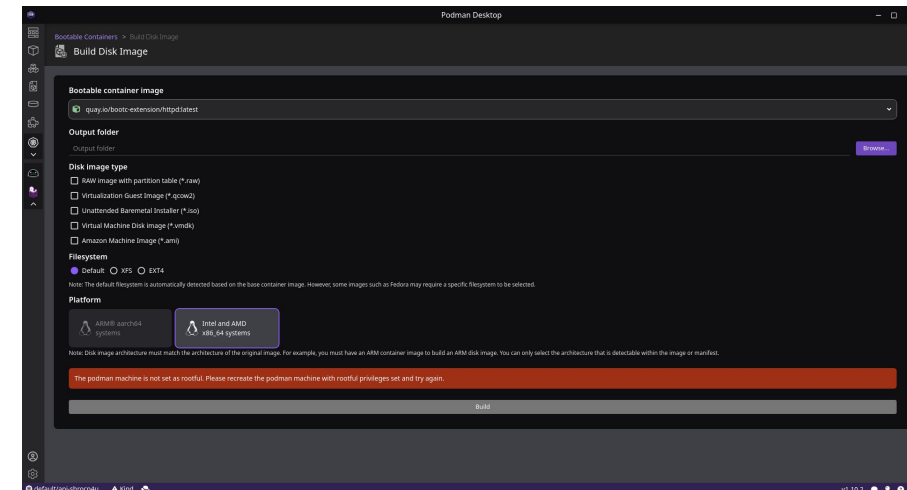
Podman Desktop

Bootable Containers > Build Disk Image

Build Disk Image

Bootable container image

quay.io/bootc-extension/httpd:latest

Output folder

Output folder

Browse...

Disk image type

RAW image with partition table (*.raw)

Virtualization Guest Image (*.qcow2)

Unattended Baremetal Installer (*.iso)

Virtual Machine Disk image (*.vmdk)

Amazon Machine Image (*.ami)

Filesystem

Default XFS EXT4

Note: The default filesystem is automatically detected based on the base container image. However, some images such as Fedora may require a specific filesystem to be selected.

Platform

ARM® aarch64 systems

Intel and AMD x86_64 systems

Note: Disk image architecture must match the architecture of the original image. For example, you must have an ARM container image to build an ARM disk image. You can only select the architecture that is detectable within the image or manifest.

The podman machine is not set as rootful. Please recreate the podman machine with rootful privileges set and try again.

Build

default/api-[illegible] Kind

v1.10.2